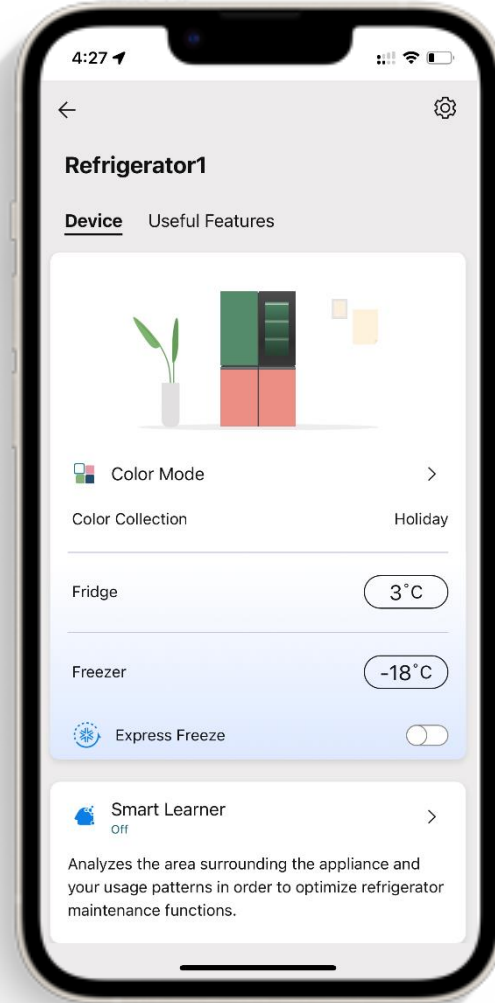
4:27

Refrigerator1

Device Useful Features

Color Mode

Color Collection Holiday

Fridge 3˚C

Freezer -18˚C

Express Freeze

Smart Learner
Off

Analyzes the area surrounding the appliance and your usage patterns in order to optimize refrigerator maintenance functions.